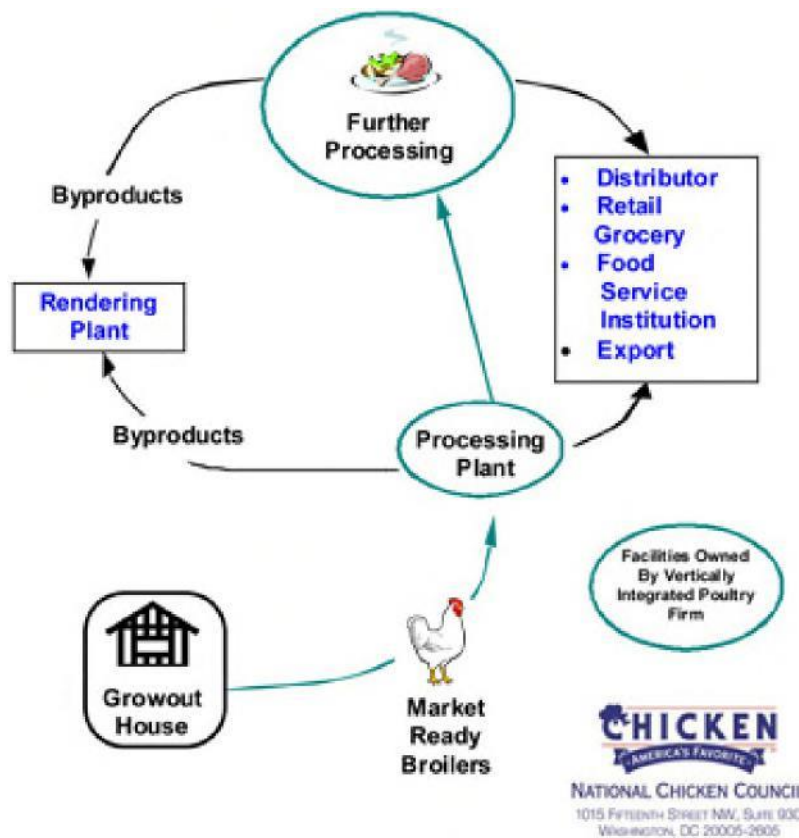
Further Processing

Byproducts

Rendering Plant

- Distributor
- Retail Grocery
- Food Service Institution
- Export

Byproducts

Processing Plant

Facilities Owned By Vertically Integrated Poultry Firm

Growout House

Market Ready Broilers

CHICKEN
AMERICA'S FAVORITE
NATIONAL CHICKEN COUNCI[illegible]
1015 FIFTEENTH STREET NW, SUITE 93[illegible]
WASHINGTON, DC 20005-2605